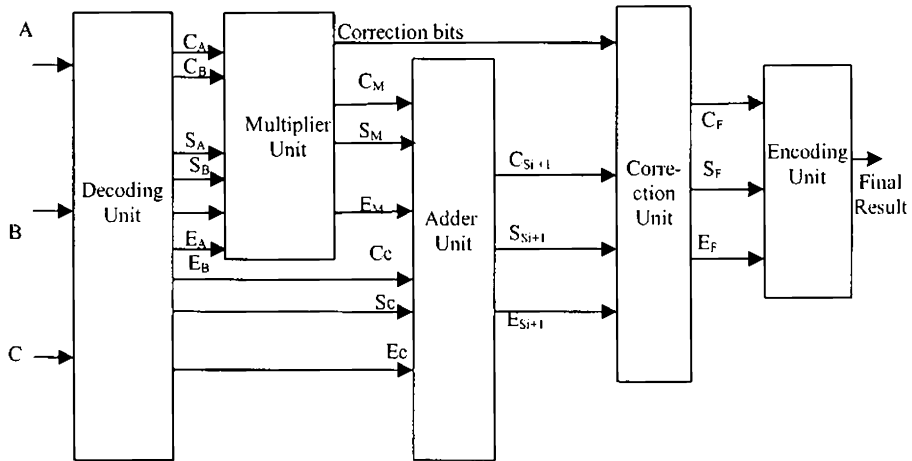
A

B

C

Decoding Unit

$C_A$
$C_B$
$S_A$
$S_B$
$E_A$
$E_B$

Multiplier Unit

Correction bits

$C_M$
$S_M$
$E_M$
Cc
Sc
Ec

Adder Unit

$C_{Si+1}$
$S_{Si+1}$
$E_{Si+1}$

Correction Unit

$C_F$
$S_F$
$E_F$

Encoding Unit

Final Result